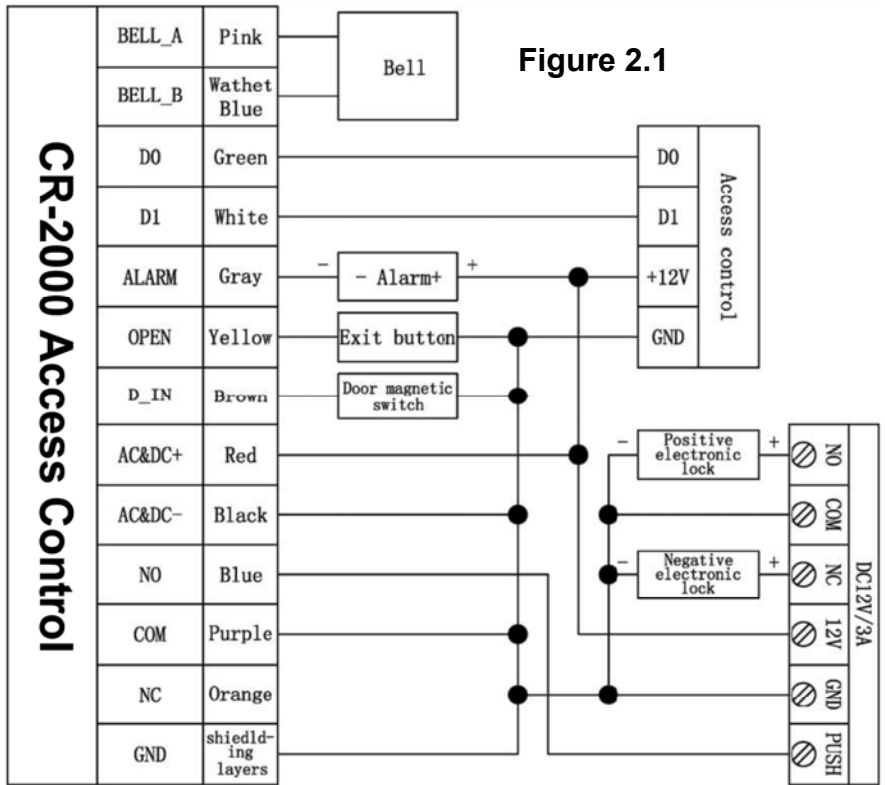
CR-2000 Access Control

| BELL_A | Pink |
|---|---|
| BELL_B | Wathet Blue |
| D0 | Green |
| D1 | White |
| ALARM | Gray |
| OPEN | Yellow |
| D_IN | Brown |
| AC&DC+ | Red |
| AC&DC- | Black |
| NO | Blue |
| COM | Purple |
| NC | Orange |
| GND | shiedld-ing layers |

Bell

Figure 2.1

D0
D1
+12V
GND
Access control

- - Alarm+ +

Exit button

Door magnetic switch

- Positive electronic lock +

- Negative electronic lock +

NO
COM
NC
12V
GND
PUSH
DC12V/3A